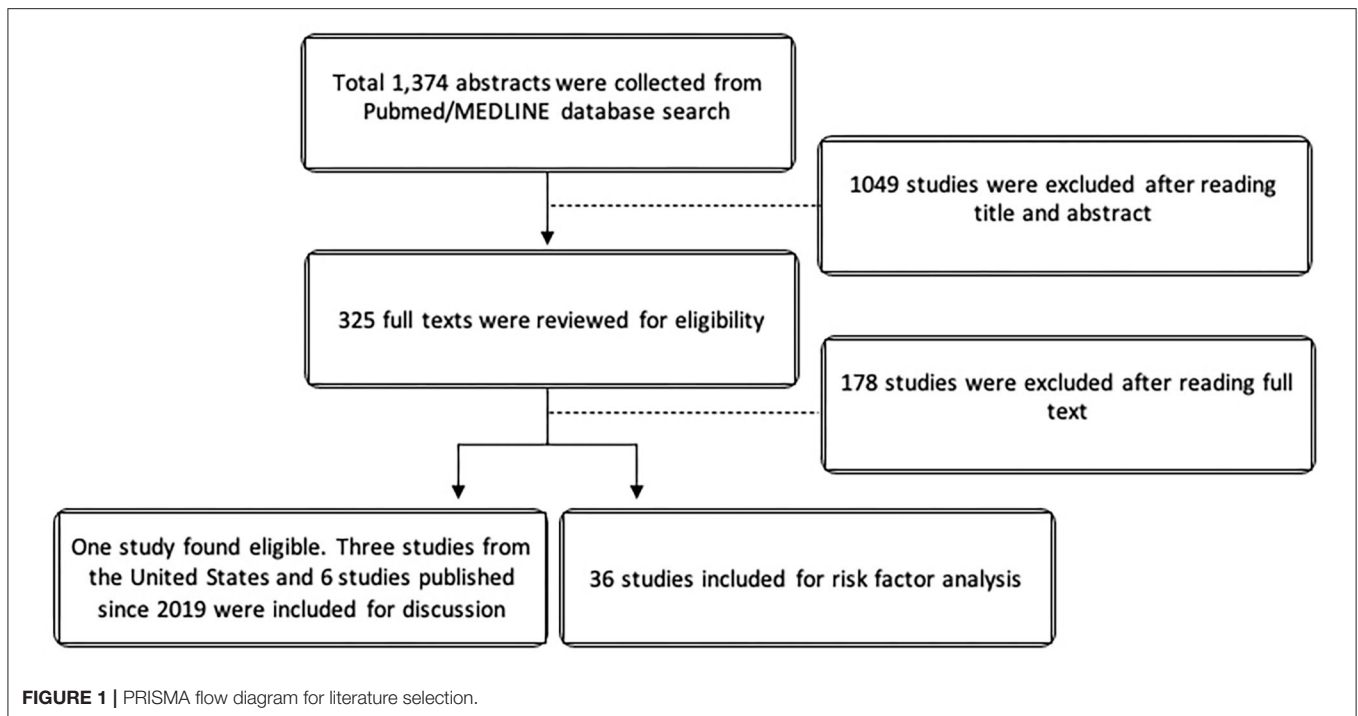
Total 1,374 abstracts were collected from Pubmed/MEDLINE database search

1049 studies were excluded after reading title and abstract

325 full texts were reviewed for eligibility

178 studies were excluded after reading full text

One study found eligible. Three studies from the United States and 6 studies published since 2019 were included for discussion

36 studies included for risk factor analysis

FIGURE 1 | PRISMA flow diagram for literature selection.